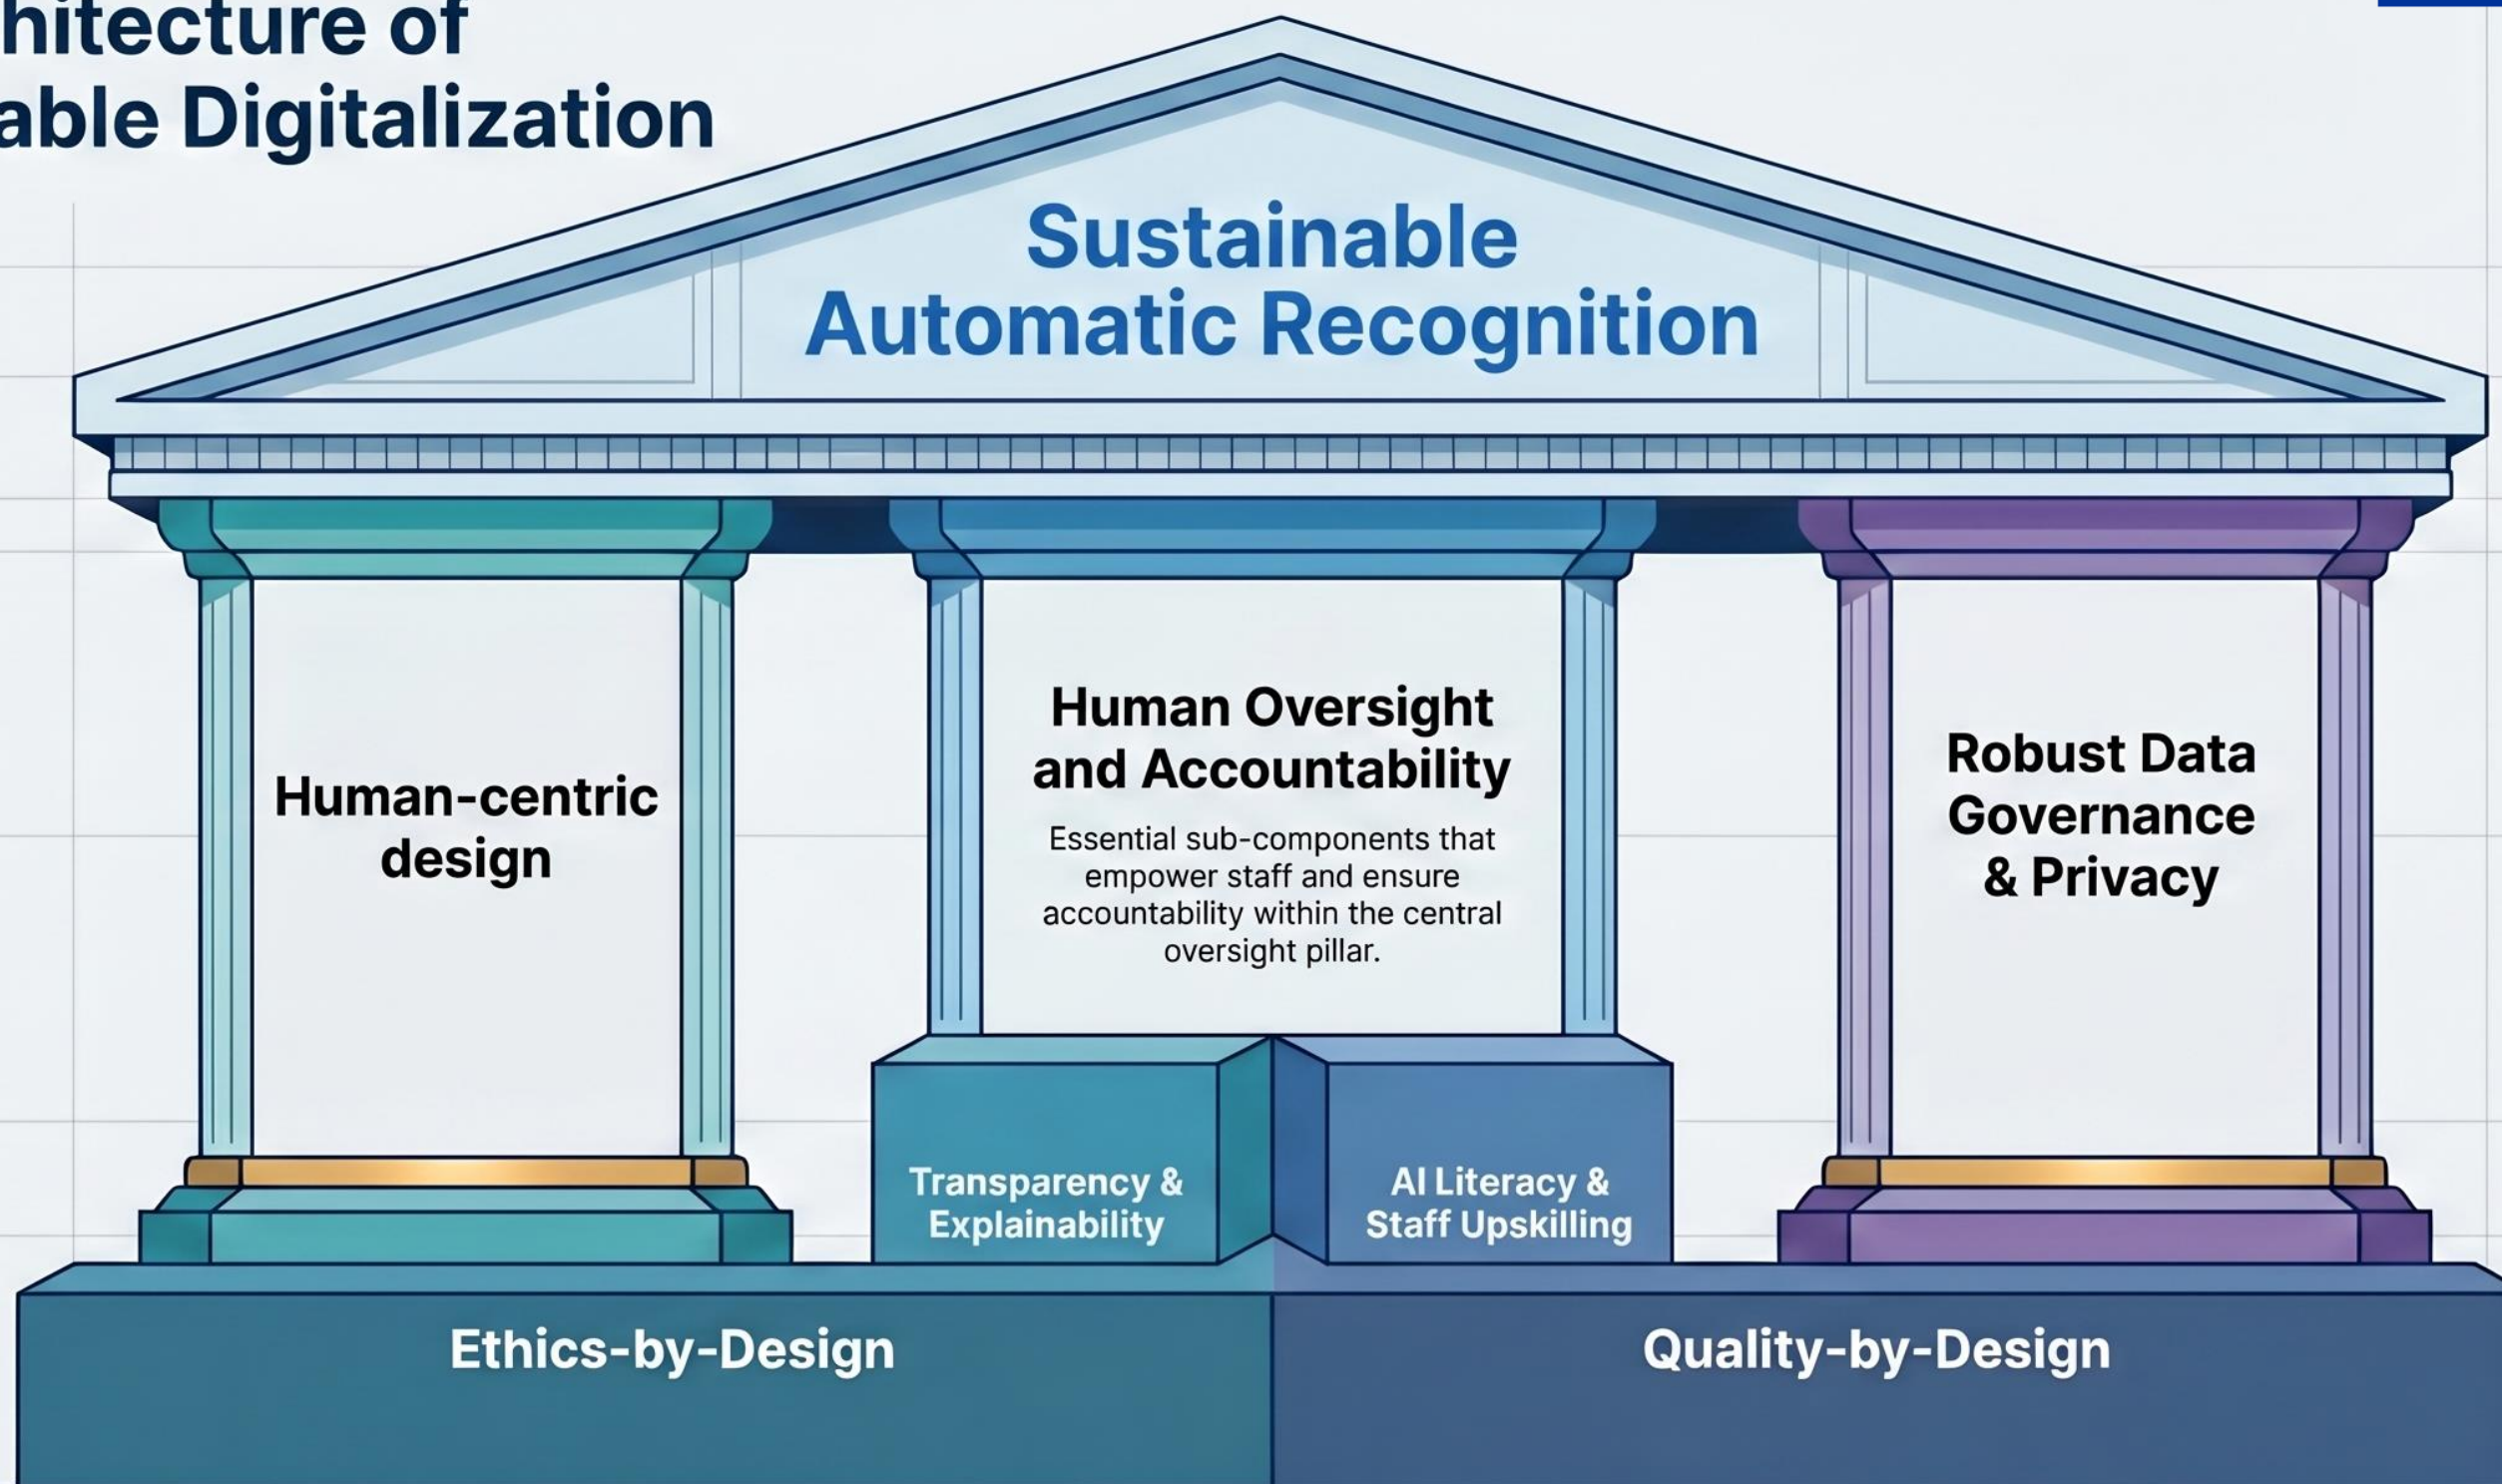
hitecture of
able Digitalization

Sustainable Automatic Recognition

Human-centric design

Human Oversight and Accountability

Essential sub-components that empower staff and ensure accountability within the central oversight pillar.

Robust Data Governance & Privacy

Transparency & Explainability

AI Literacy & Staff Upskilling

Ethics-by-Design

Quality-by-Design